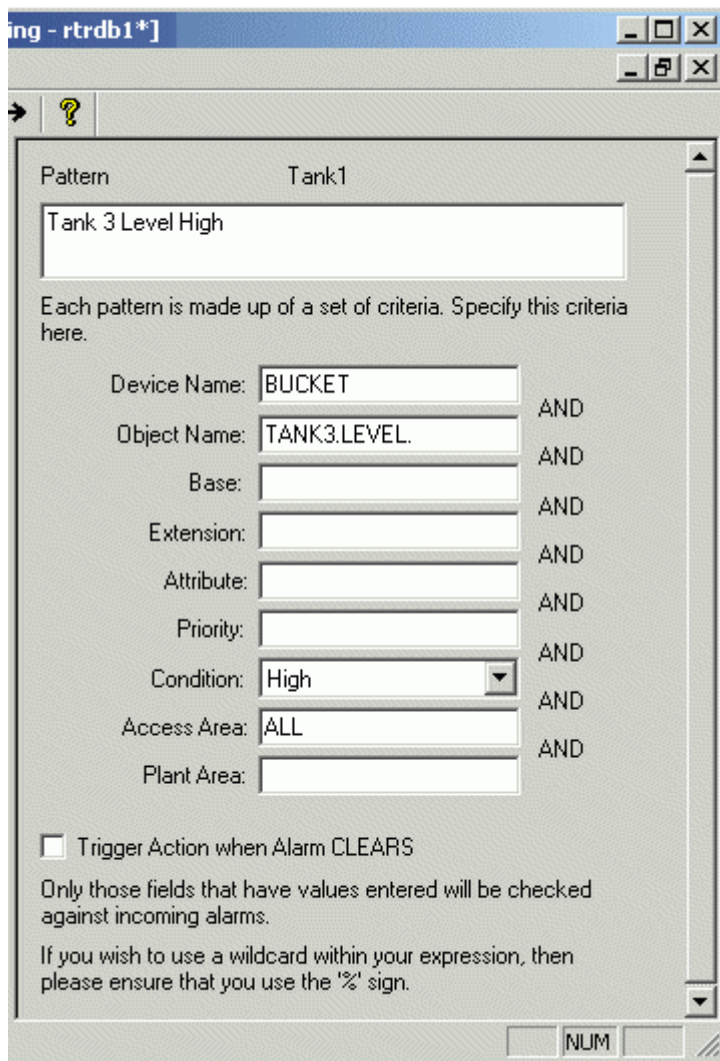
ing - rtrdb1*]

Pattern Tank1

Tank 3 Level High

Each pattern is made up of a set of criteria. Specify this criteria here.

Device Name: BUCKET
AND
Object Name: TANK3.LEVEL.
AND
Base:
AND
Extension:
AND
Attribute:
AND
Priority:
AND
Condition: High
AND
Access Area: ALL
AND
Plant Area:

Trigger Action when Alarm CLEARS

Only those fields that have values entered will be checked against incoming alarms.

If you wish to use a wildcard within your expression, then please ensure that you use the '%' sign.

NUM